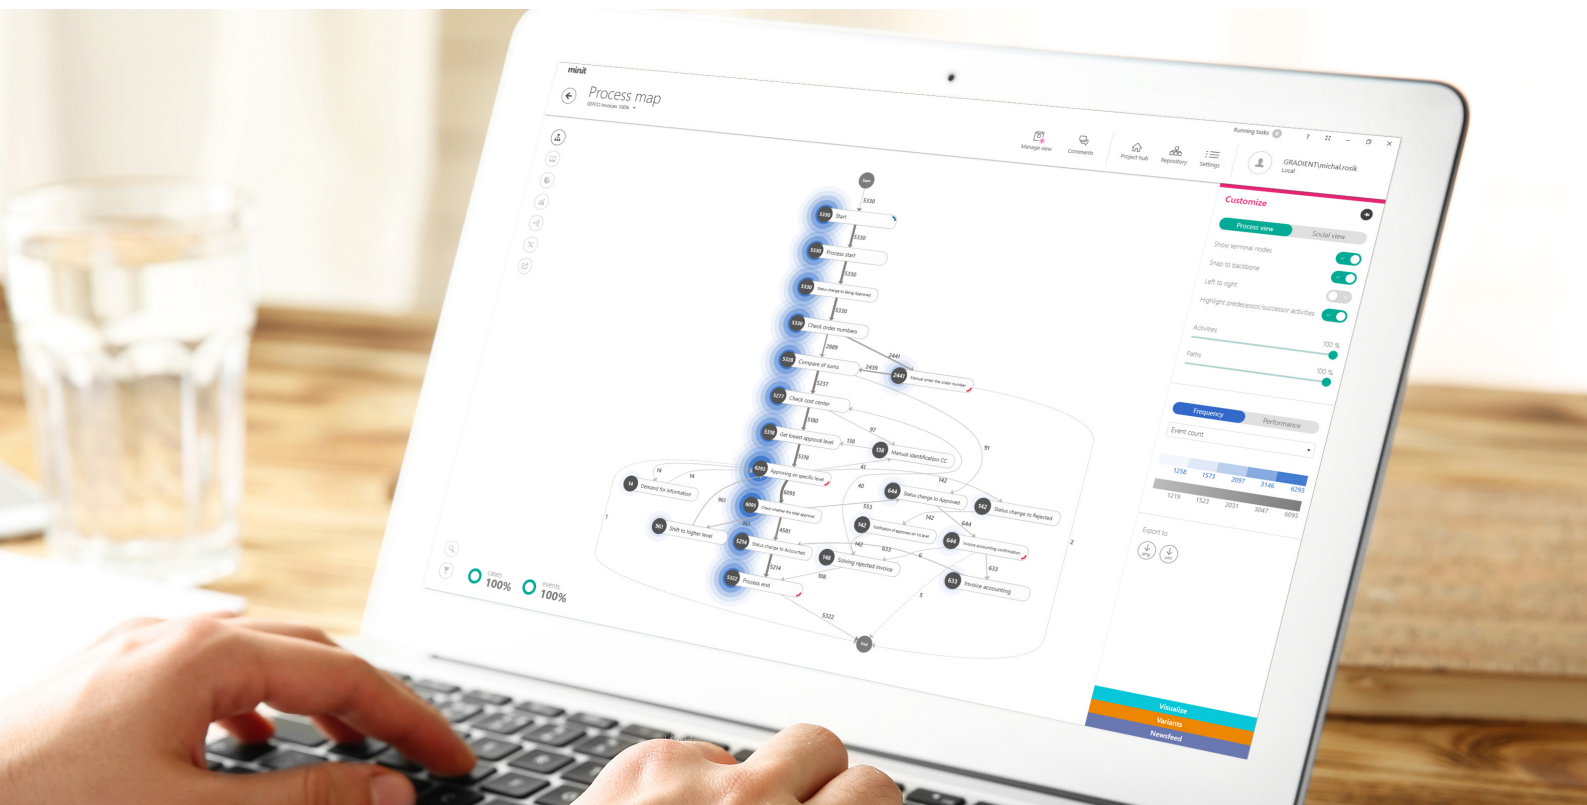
minit

Process map
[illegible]

Running tasks

Manage view
Comments
Project hub
Repository
Settings

GRADIENT\michal.rosik
Local

Customize
Process view
Social view
Show terminal nodes
Snap to backbone
Left to right
Highlight predecessor/successor activities
Activities
100 %
Paths
100 %

Frequency
Performance
Event count

1258
1573
2097
3146
6293
1219
1523
2031
3047
6095

Export to

Visualize
Variants
Newsfeed

cases
100%
events
100%

Start
5330
5330 Start
5330
5330 Process start
5330
5330 Status change to Being Approved
5330
5330 Check order numbers
2889
2441
2439
2441 Manual enter the order number
5328 Compare of sums
5237
5277 Check cost center
5180
97
5318 Get lowest approval level
338
338 Manual identification CC
91
5318
41
14
14
14 Demand for information
6293 Approving on specific level
6095
901
40
142
644 Status change to Approved
553
142 Status change to Rejected
6095 Check whether the total approval
901
4581
142
142 Notification of approval
644
901 Shift to higher level
5214 Status change to Accounted
142
633
644 Invoice accounting confirmation
5214
140 Solving rejected invoice
633
5322 Process end
108
633 Invoice accounting
1
2
5
5322
End